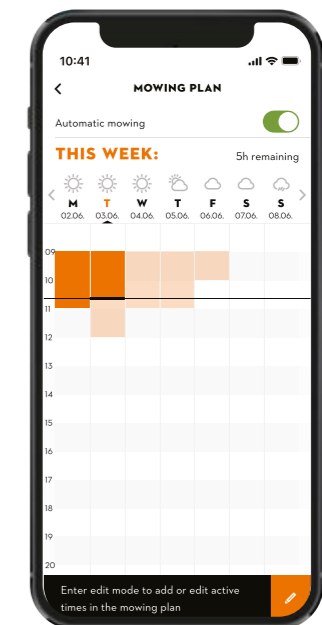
10:41

MOWING PLAN

Automatic mowing

THIS WEEK:

5h remaining

M 02.06.
T 03.06.
W 04.06.
T 05.06.
F 06.06.
S 07.06.
S 08.06.

09
10
11
12
13
14
15
16
17
18
19
20

Enter edit mode to add or edit active times in the mowing plan